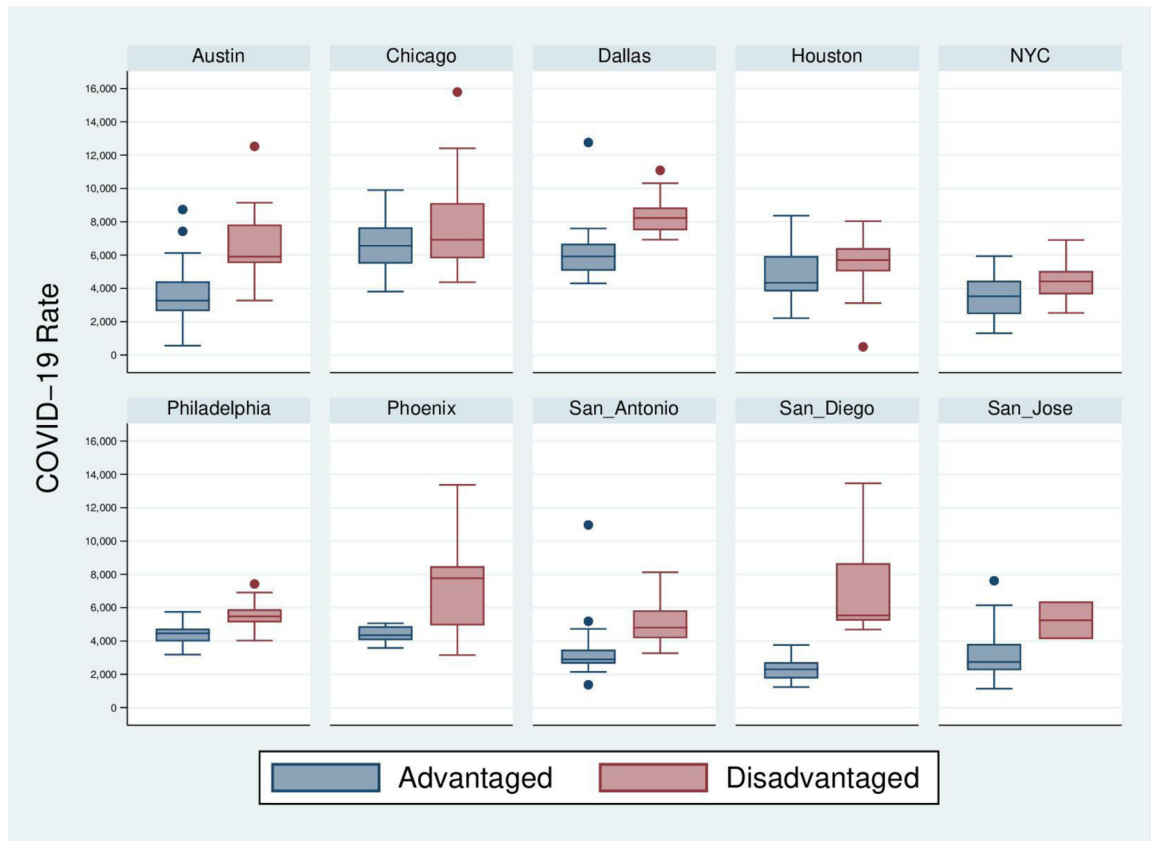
COVID−19 Rate

Austin

Chicago

Dallas

Houston

NYC

16,000
14,000
12,000
10,000
8,000
6,000
4,000
2,000
0

Philadelphia

Phoenix

San_Antonio

San_Diego

San_Jose

16,000
14,000
12,000
10,000
8,000
6,000
4,000
2,000
0

Advantaged

Disadvantaged